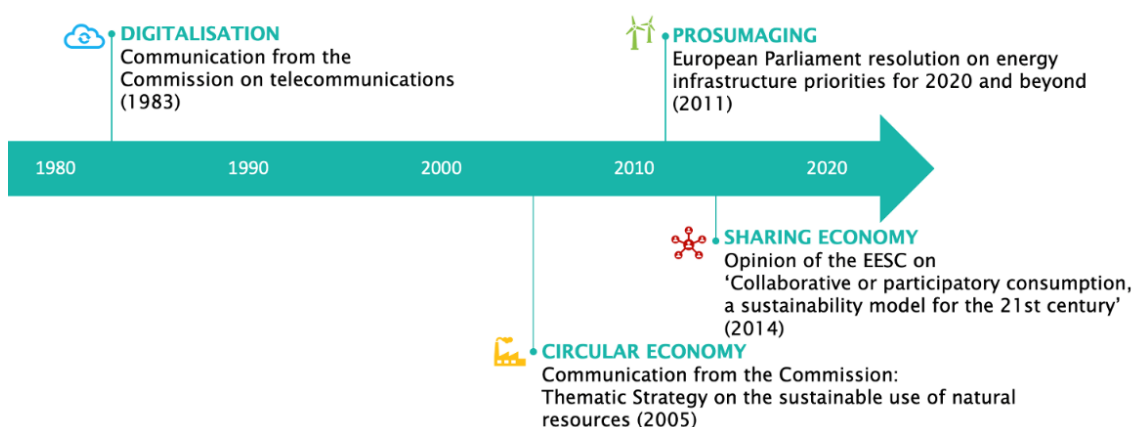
DIGITALISATION
Communication from the Commission on telecommunications (1983)

PROSUMAGING
European Parliament resolution on energy infrastructure priorities for 2020 and beyond (2011)

1980 1990 2000 2010 2020

SHARING ECONOMY
Opinion of the EESC on 'Collaborative or participatory consumption, a sustainability model for the 21st century' (2014)

CIRCULAR ECONOMY
Communication from the Commission: Thematic Strategy on the sustainable use of natural resources (2005)